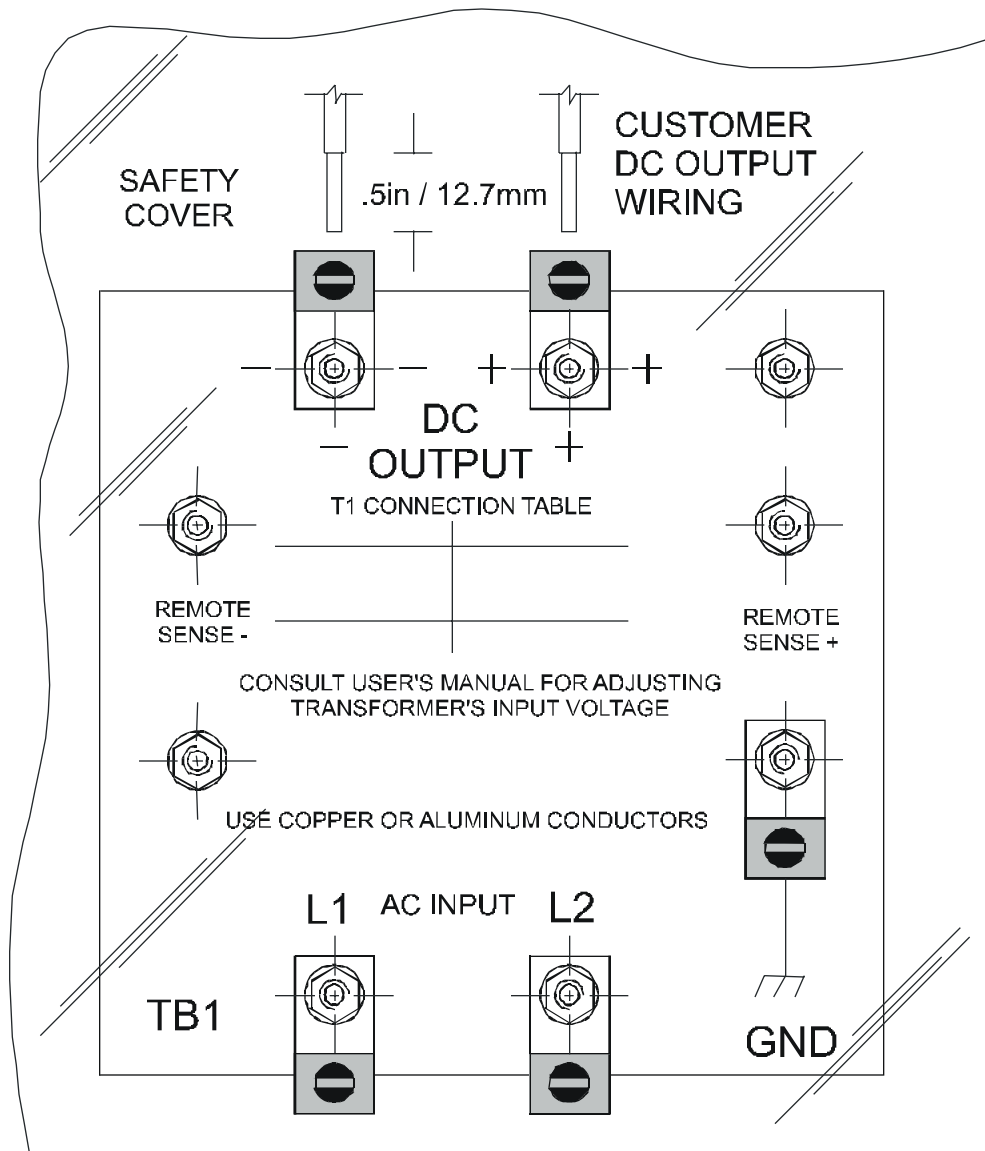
SAFETY COVER

.5in / 12.7mm

CUSTOMER DC OUTPUT WIRING

−

−

+

+

−

+

DC OUTPUT

T1 CONNECTION TABLE

REMOTE SENSE -

REMOTE SENSE +

CONSULT USER'S MANUAL FOR ADJUSTING TRANSFORMER'S INPUT VOLTAGE

USE COPPER OR ALUMINUM CONDUCTORS

L1

AC INPUT

L2

TB1

GND